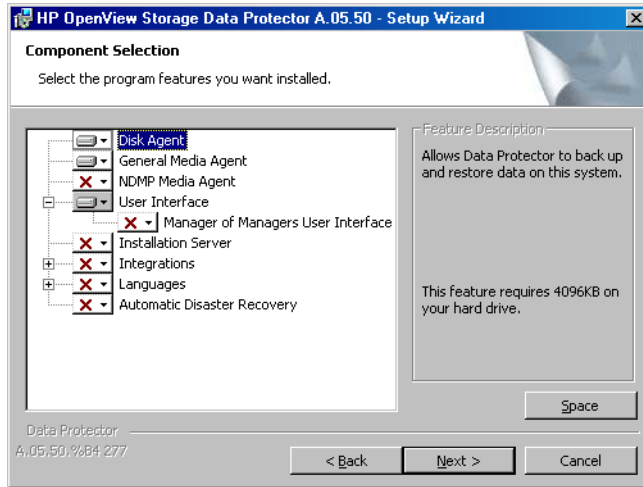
HP OpenView Storage Data Protector A.05.50 - Setup Wizard

Component Selection

Select the program features you want installed.

Disk Agent
General Media Agent
NDMP Media Agent
User Interface
Manager of Managers User Interface
Installation Server
Integrations
Languages
Automatic Disaster Recovery

Feature Description

Allows Data Protector to back up and restore data on this system.

This feature requires 4096KB on your hard drive.

Space

Data Protector
A.05.50.%B4 277

< Back

Next >

Cancel